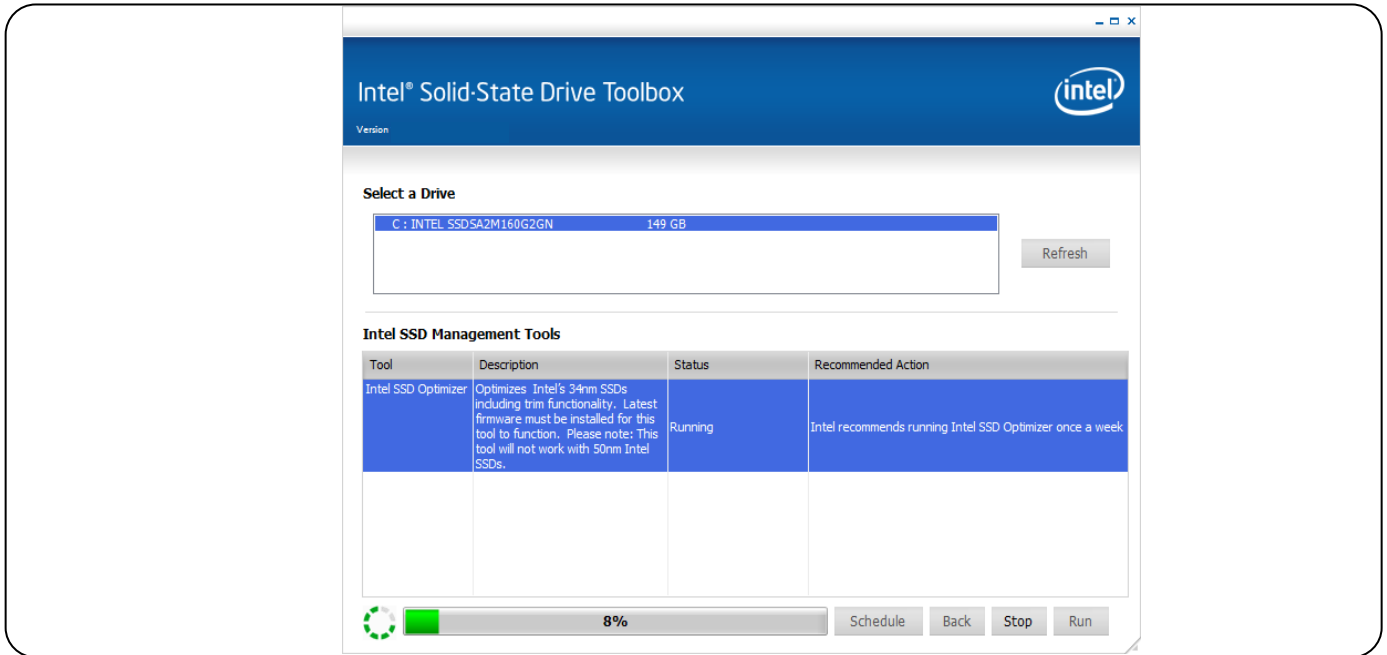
Intel® Solid-State Drive Toolbox

Version

intel

Select a Drive

C : INTEL SSDSA2M160G2GN 149 GB

Refresh

Intel SSD Management Tools

| Tool | Description | Status | Recommended Action |
|---|---|---|---|
| Intel SSD Optimizer | Optimizes Intel's 34nm SSDs including trim functionality. Latest firmware must be installed for this tool to function. Please note: This tool will not work with 50nm Intel SSDs. | Running | Intel recommends running Intel SSD Optimizer once a week |

8%

Schedule Back Stop Run